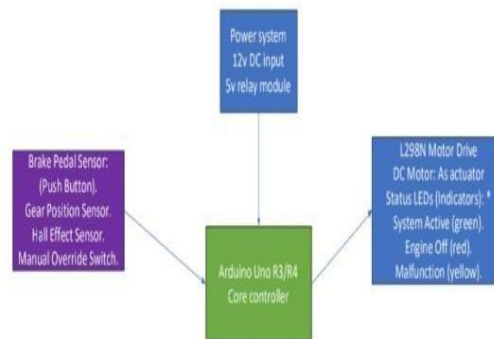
Power system
12v DC input
5v relay module

Brake Pedal Sensor:
(Push Button).
Gear Position Sensor.
Hall Effect Sensor.
Manual Override Switch.

Arduino Uno R3/R4
Core controller

L298N Motor Drive
DC Motor: As actuator
Status LEDs (Indicators): *
System Active (green).
Engine Off (red).
Malfunction (yellow).